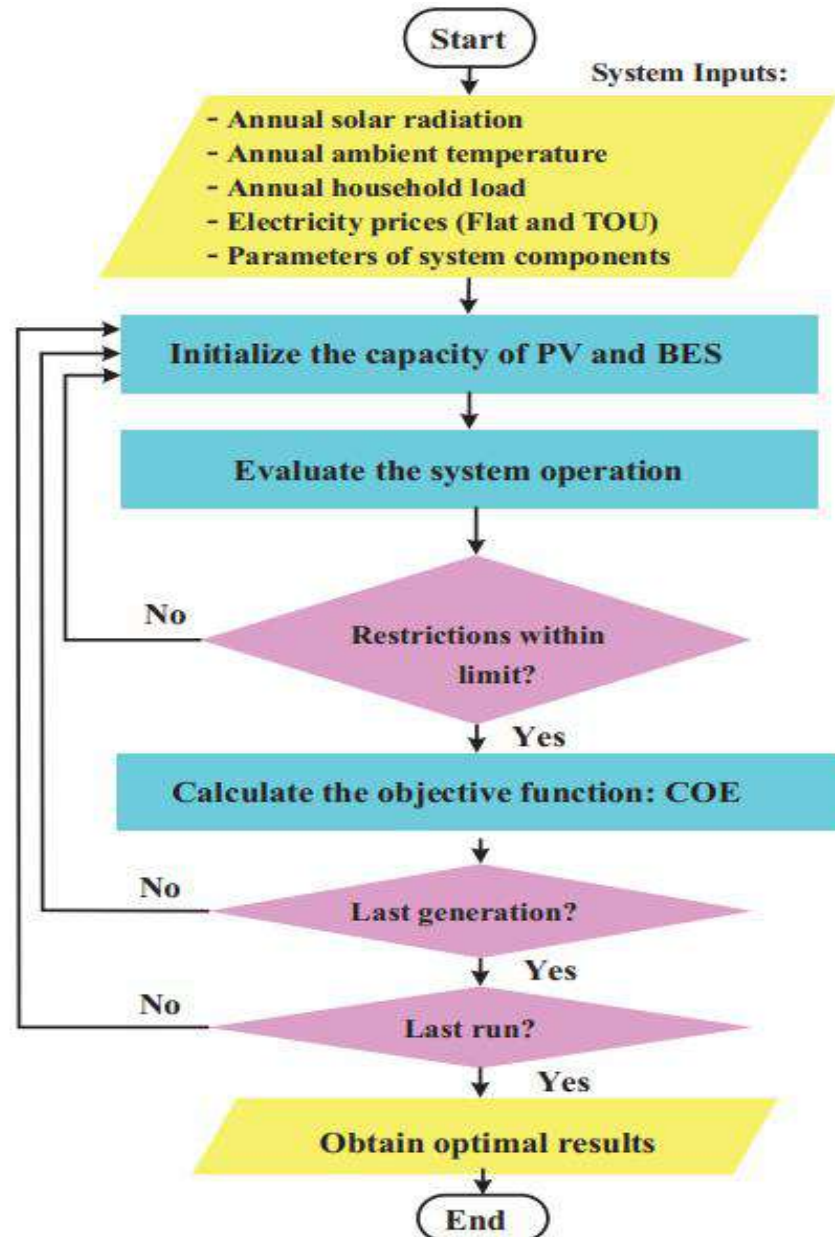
Start

System Inputs:

- Annual solar radiation
- Annual ambient temperature
- Annual household load
- Electricity prices (Flat and TOU)
- Parameters of system components

Initialize the capacity of PV and BES

Evaluate the system operation

No

Restrictions within limit?

Yes

Calculate the objective function: COE

No

Last generation?

Yes

No

Last run?

Yes

Obtain optimal results

End